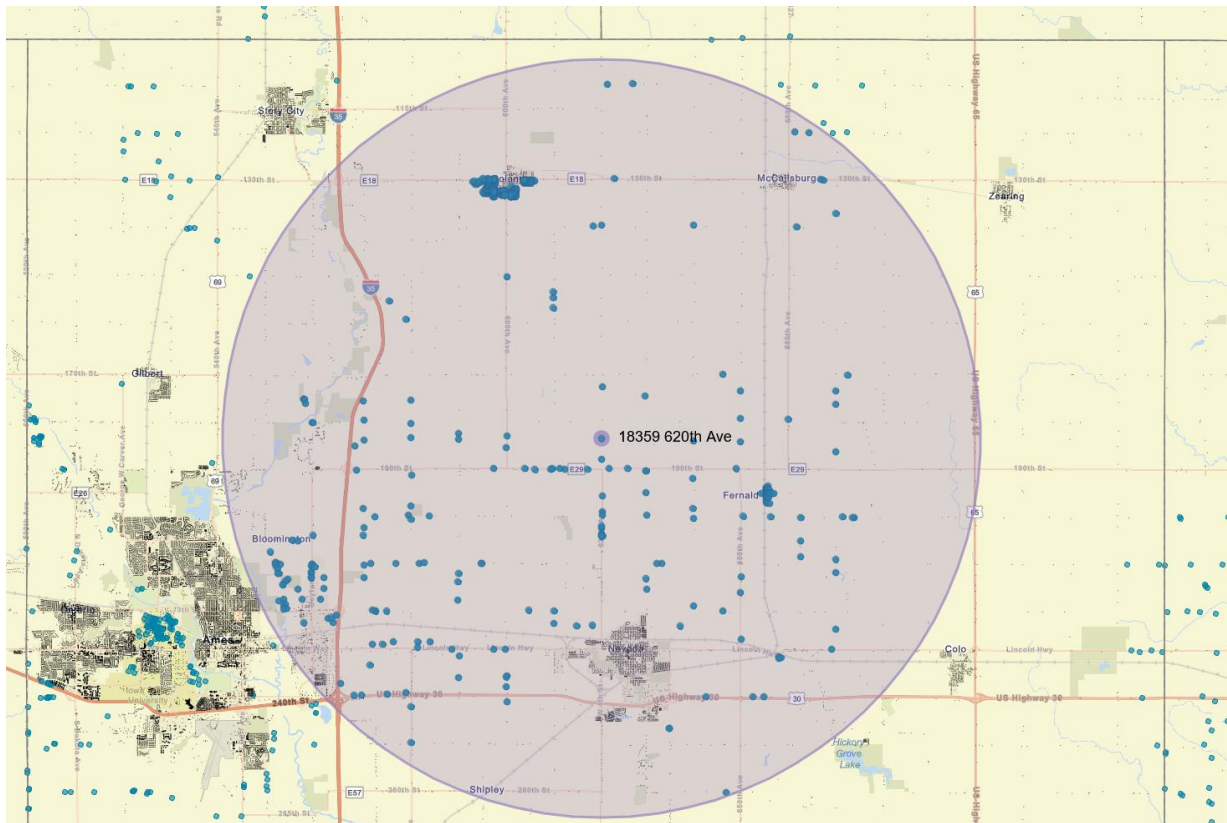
Story City
35
115th St
E18
130th St
E18
130th St
McCallsburg
130th St
Zearing
69
35
65
Gilbert
170th St
18359 620th Ave
E29
190th St
E29
190th St
E28
69
Fernald
65
Bloomington
Ames
Lincoln Hwy
Nevada
Lincoln Hwy
Colo
Lincoln Hwy
240th St
US Highway 30
Highway 30
30
US Highway 30
Hickory Grove Lake
E57
Shipley